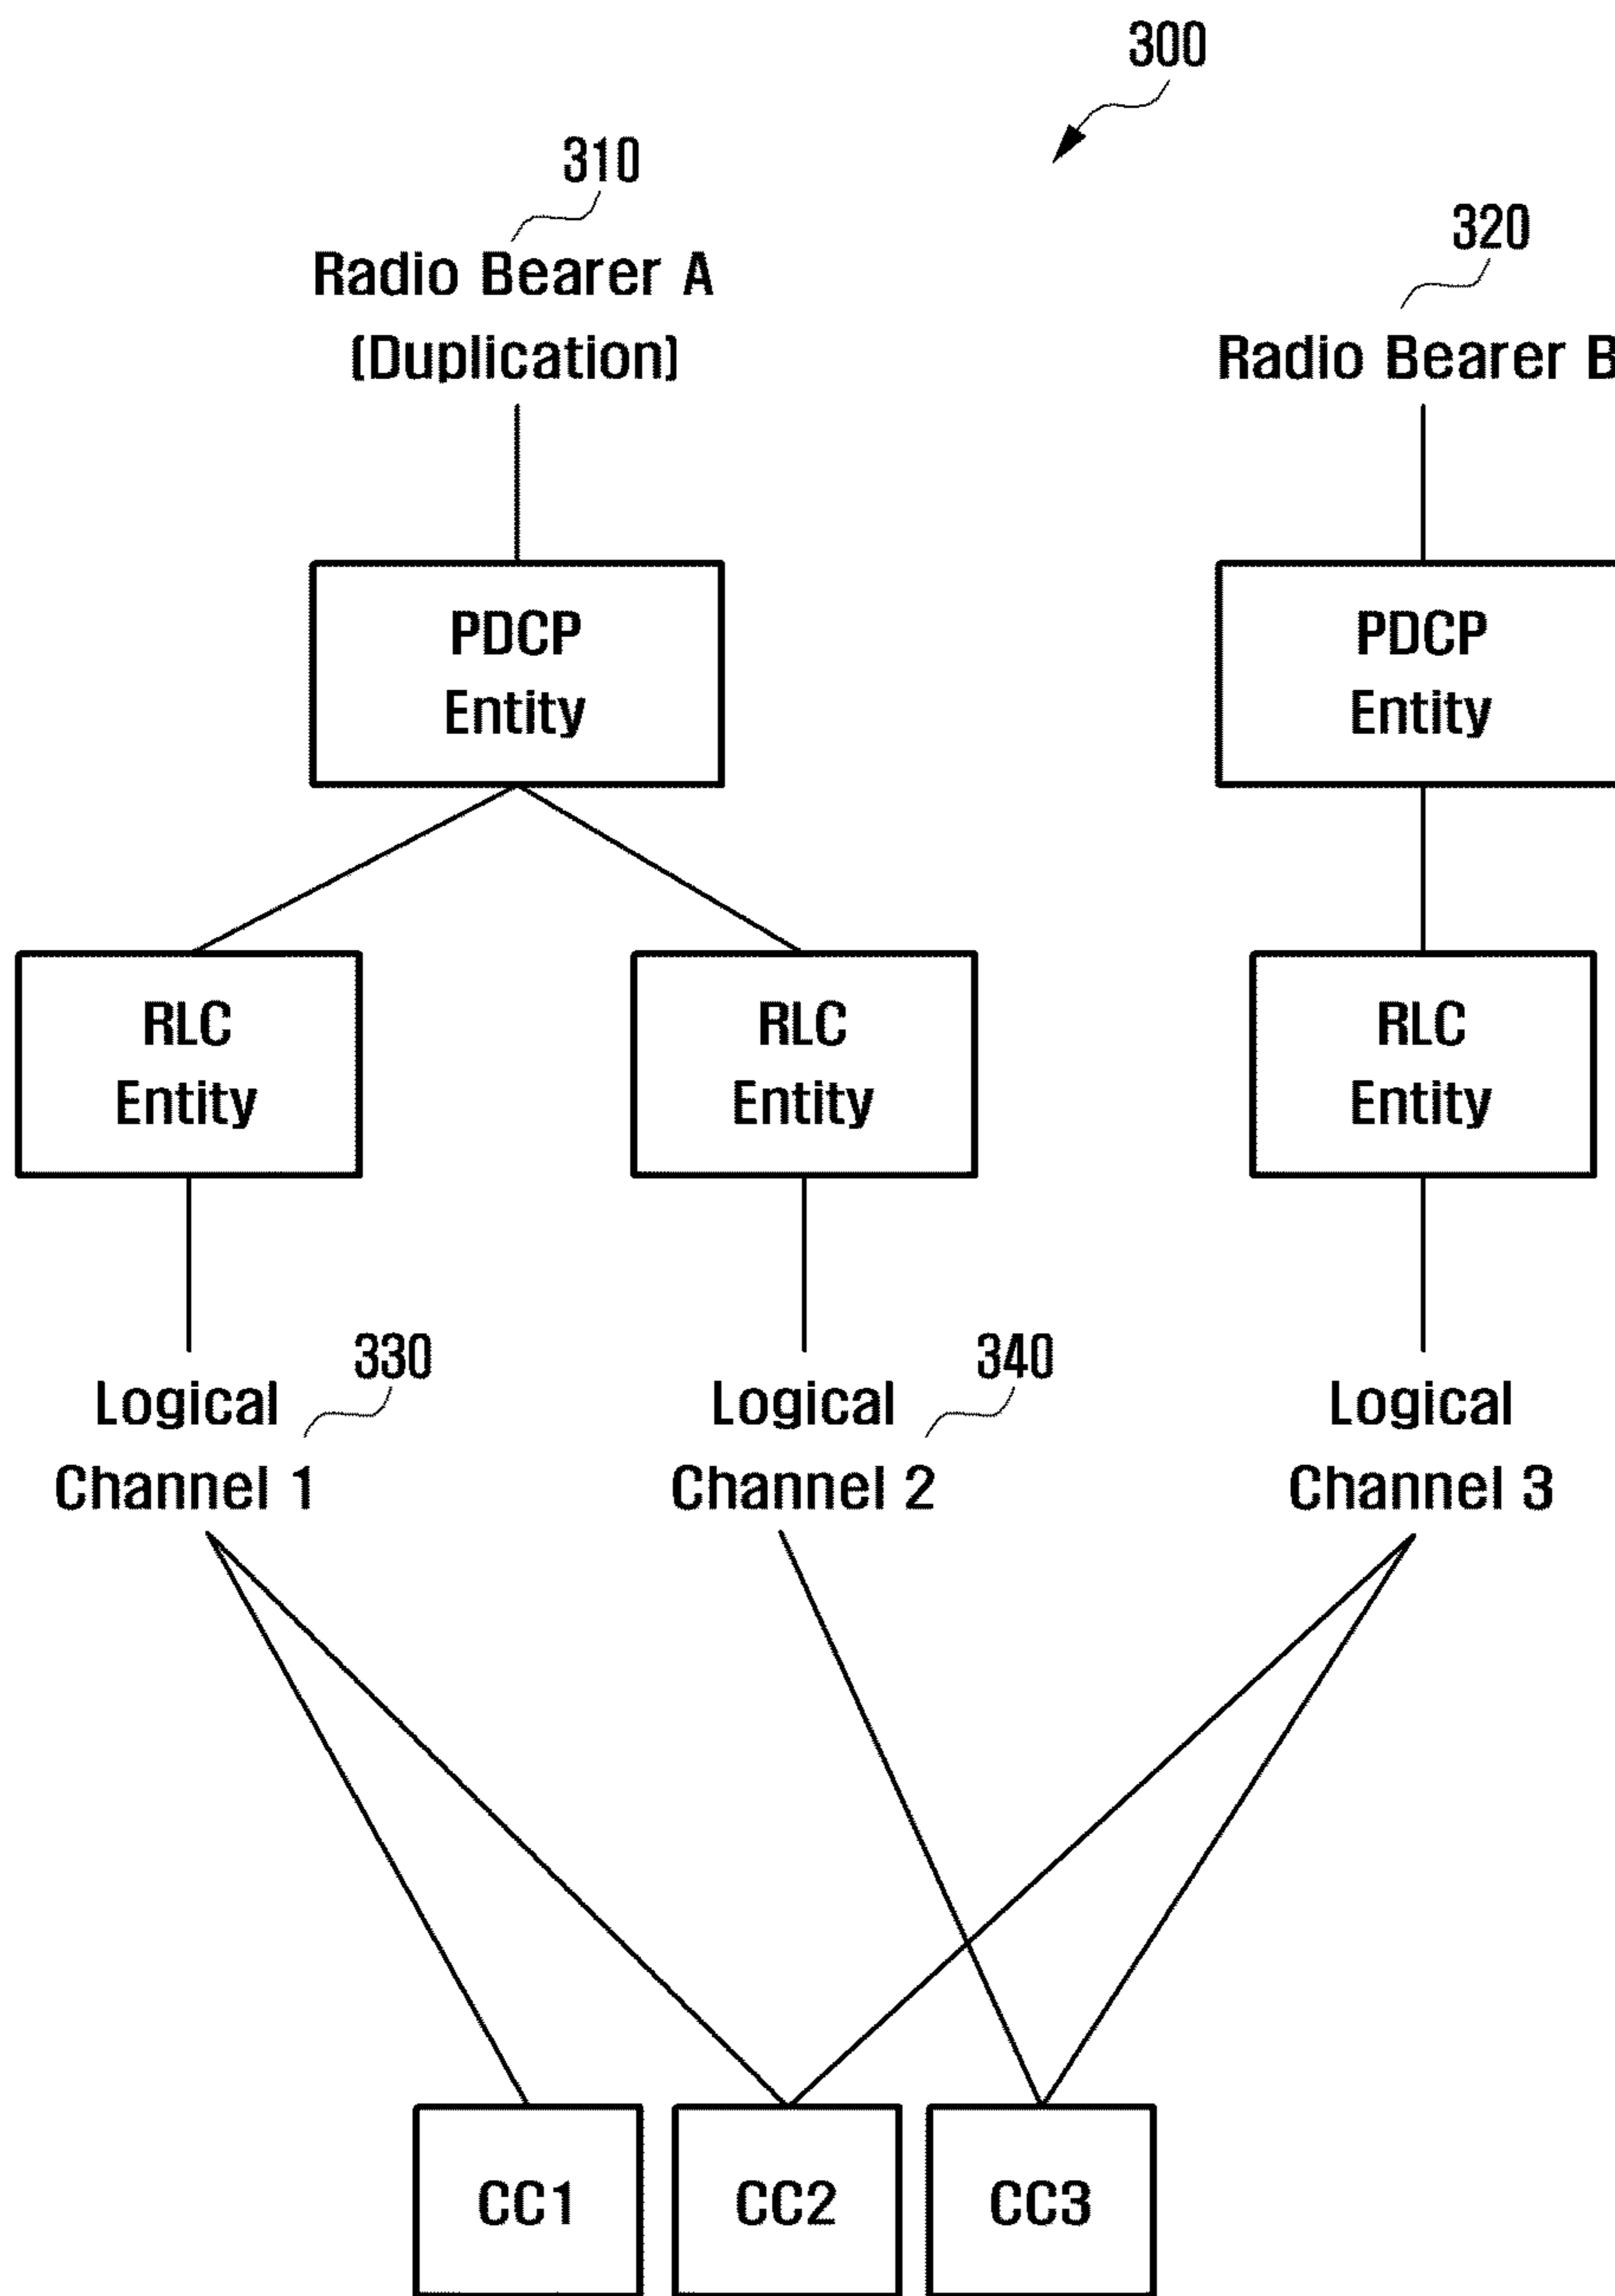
300

310

Radio Bearer A (Duplication)

320

Radio Bearer B

PDCP Entity

PDCP Entity

RLC Entity

RLC Entity

RLC Entity

330

Logical Channel 1

340

Logical Channel 2

Logical Channel 3

CC1

CC2

CC3